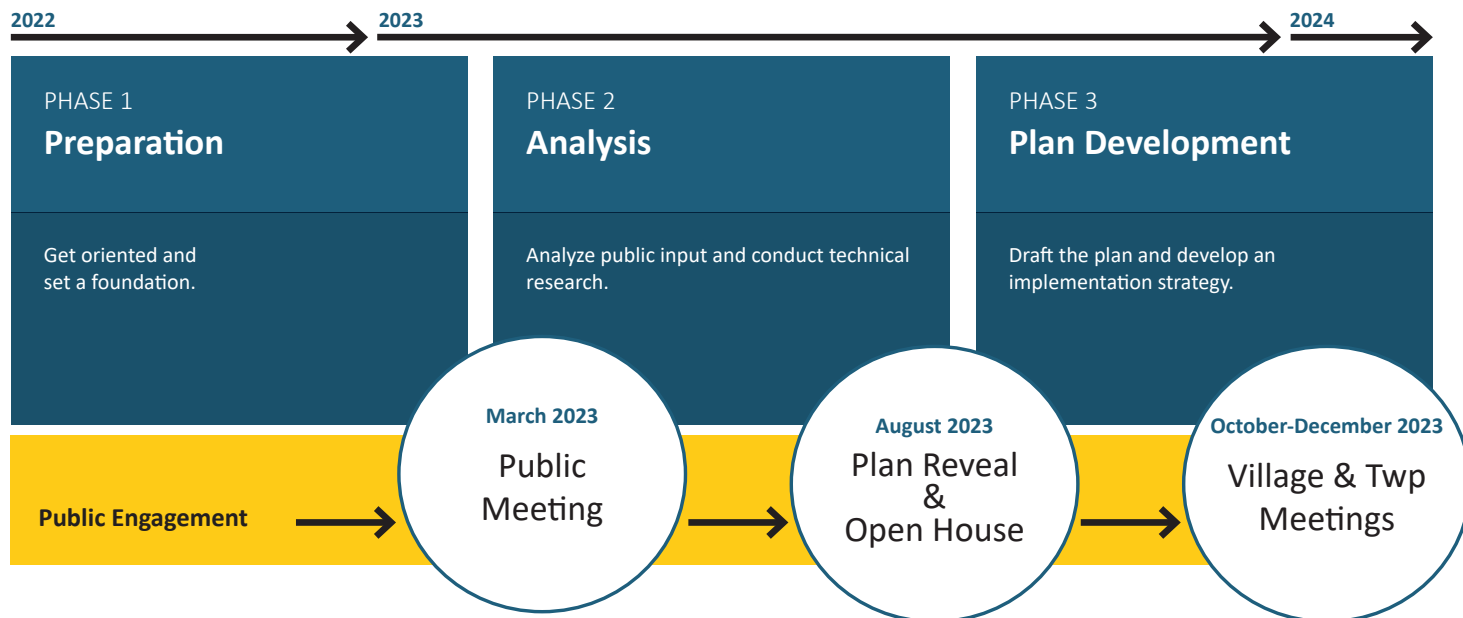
2022

2023

2024

PHASE 1
**Preparation**

Get oriented and set a foundation.

PHASE 2
**Analysis**

Analyze public input and conduct technical research.

PHASE 3
**Plan Development**

Draft the plan and develop an implementation strategy.

**Public Engagement**

March 2023
Public Meeting

August 2023
Plan Reveal & Open House

October-December 2023
Village & Twp Meetings